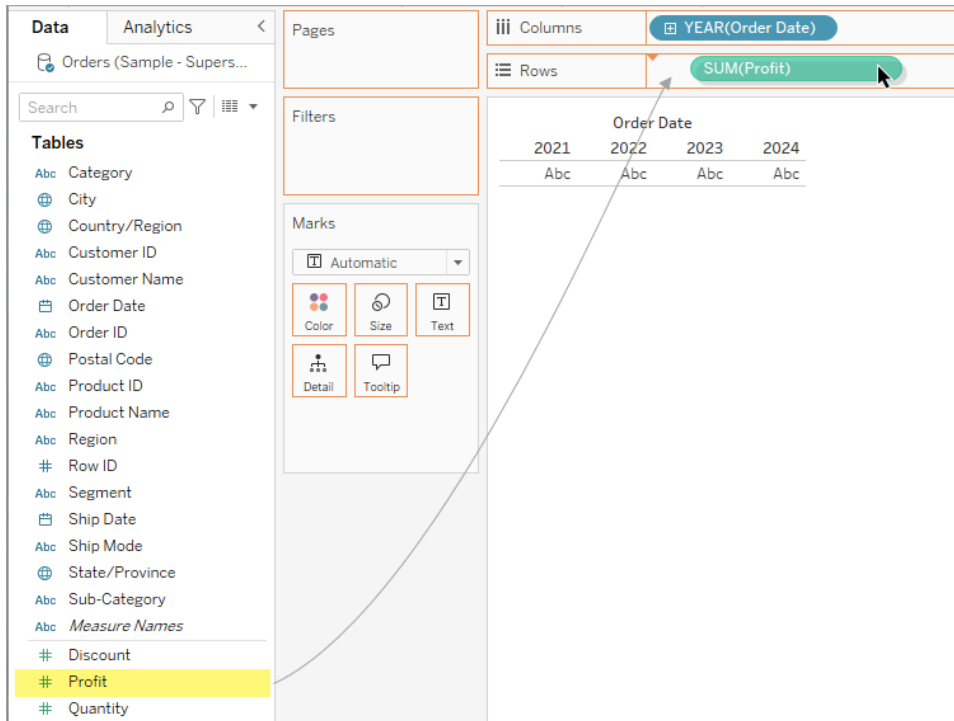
Data Analytics <

Orders (Sample - Supers...

Search

Tables

Abc Category
City
Country/Region
Abc Customer ID
Abc Customer Name
Order Date
Abc Order ID
Postal Code
Abc Product ID
Abc Product Name
Abc Region
# Row ID
Abc Segment
Ship Date
Abc Ship Mode
State/Province
Abc Sub-Category
Abc Measure Names
# Discount
# Profit
# Quantity

Pages

Filters

Marks

Automatic

Color Size Text

Detail Tooltip

Columns YEAR(Order Date)

Rows SUM(Profit)

Order Date

| 2021 | 2022 | 2023 | 2024 |
|---|---|---|---|
| Abc | Abc | Abc | Abc |